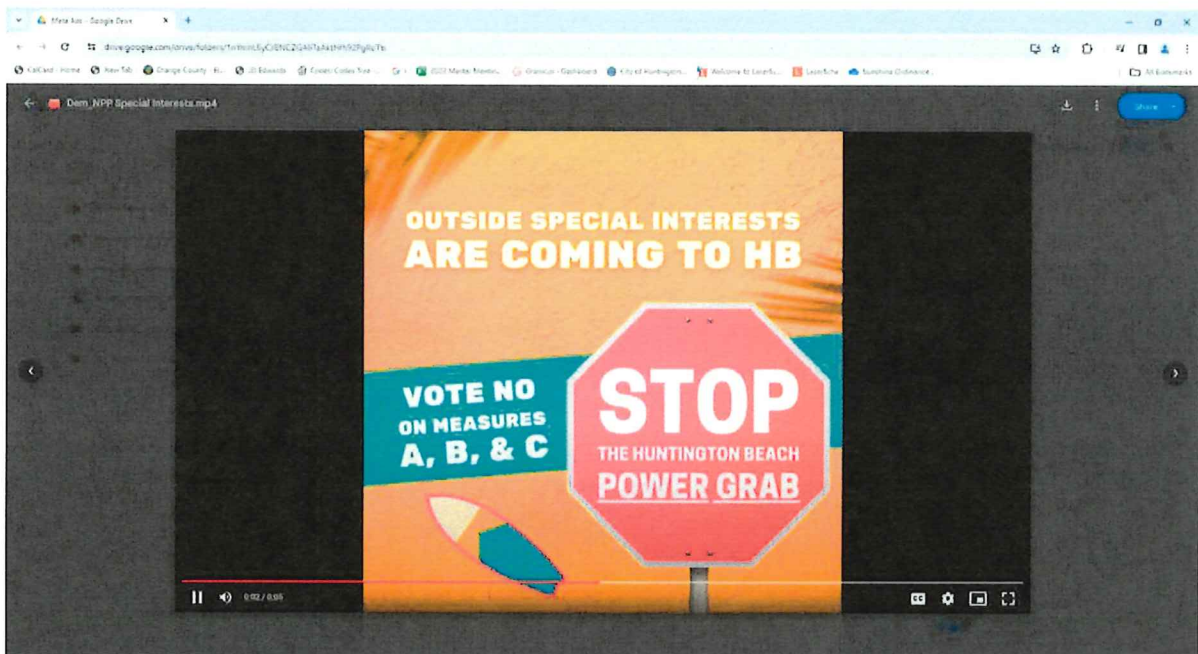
Meta Ads - Google Drive

drive.google.com/drive/folders/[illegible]

CalCard - Home  New Tab  Orange County  JD Edwards  Cyden Collection  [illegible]  Granicus - Dashboard  City of Huntington...  Welcome to Laserfic...  Laserfiche  Sunshine Ordinance  All Bookmarks

Dem_NPP Special Interests.mp4

Share

OUTSIDE SPECIAL INTERESTS ARE COMING TO HB

VOTE NO ON MEASURES A, B, & C

STOP
THE HUNTINGTON BEACH
POWER GRAB

0:02 / 0:05